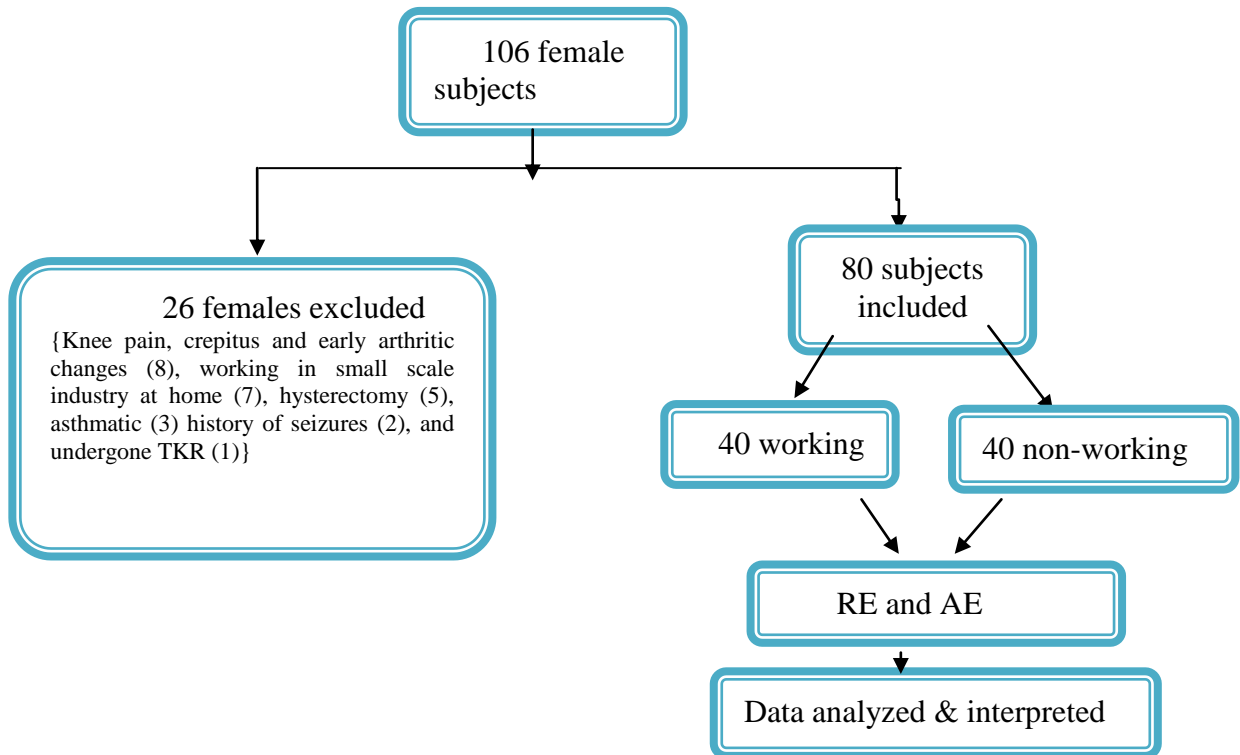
106 female subjects

26 females excluded
{Knee pain, crepitus and early arthritic changes (8), working in small scale industry at home (7), hysterectomy (5), asthmatic (3) history of seizures (2), and undergone TKR (1)}

80 subjects included

40 working

40 non-working

RE and AE

Data analyzed & interpreted